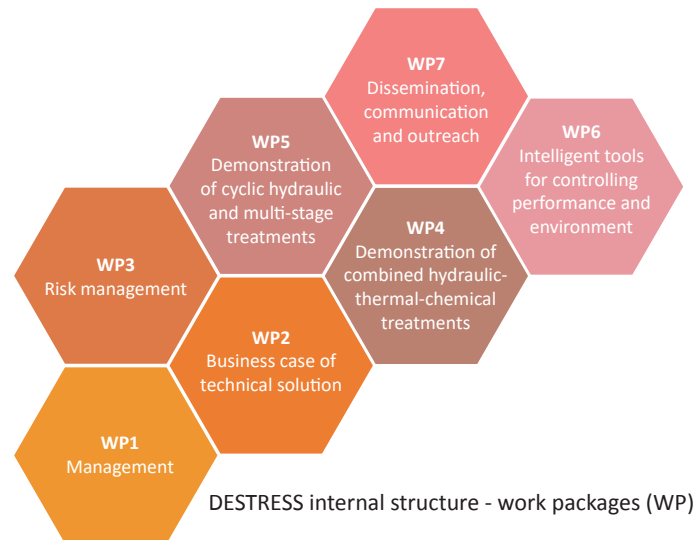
WP7
Dissemination, communication and outreach

WP5
Demonstration of cyclic hydraulic and multi-stage treatments

WP6
Intelligent tools for controlling performance and environment

WP3
Risk management

WP4
Demonstration of combined hydraulic-thermal-chemical treatments

WP2
Business case of technical solution

WP1
Management

DESTRESS internal structure - work packages (WP)